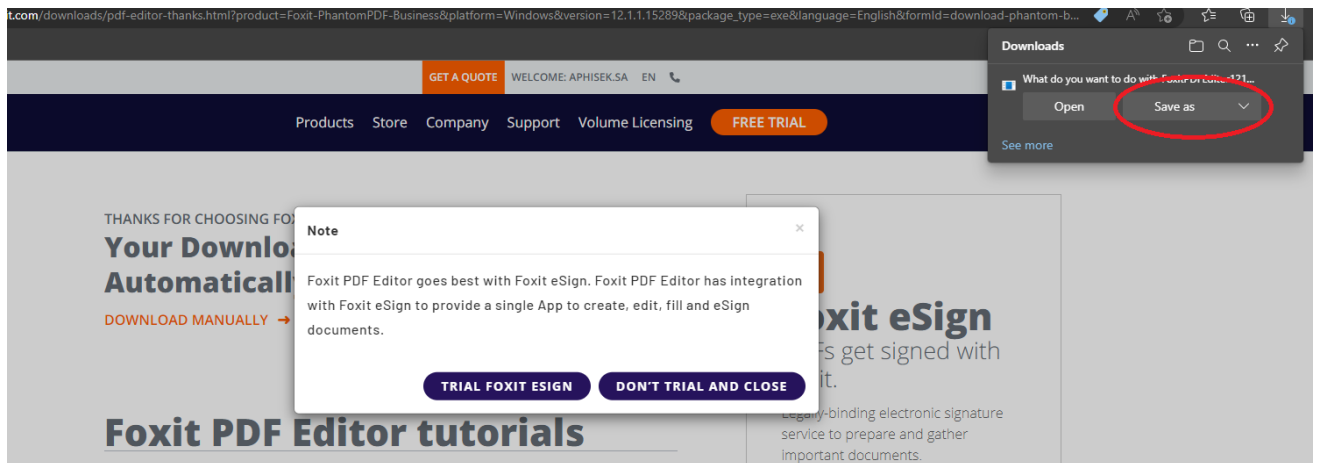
t.com/downloads/pdf-editor-thanks.html?product=Foxit-PhantomPDF-Business&platform=Windows&version=12.1.1.15289&package_type=exe&language=English&formId=download-phantom-b...

Downloads

What do you want to do with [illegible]

Open

Save as

See more

GET A QUOTE WELCOME: APHISEK.SA EN

Products Store Company Support Volume Licensing FREE TRIAL

THANKS FOR CHOOSING FO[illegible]

Your Downlo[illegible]

Automaticall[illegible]

DOWNLOAD MANUALLY →

Note

×

Foxit PDF Editor goes best with Foxit eSign. Foxit PDF Editor has integration with Foxit eSign to provide a single App to create, edit, fill and eSign documents.

TRIAL FOXIT ESIGN

DON'T TRIAL AND CLOSE

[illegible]xit eSign

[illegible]Fs get signed with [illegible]it.

Legally-binding electronic signature service to prepare and gather important documents.

Foxit PDF Editor tutorials